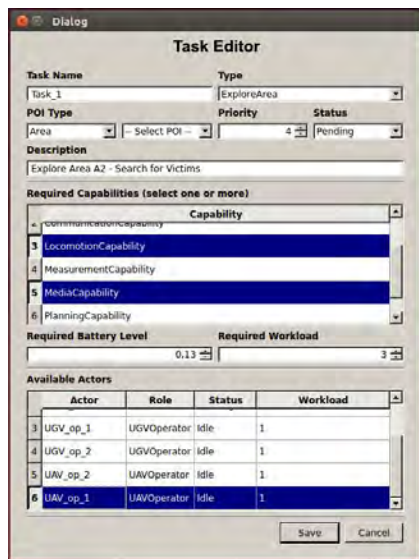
Dialog

Task Editor

Task Name
Task_1

Type
ExploreArea

POI Type
Area

-- Select POI --

Priority
4

Status
Pending

Description
Explore Area A2 - Search for Victims

Required Capabilities (select one or more)

| | Capability |
|---|---|
| 2 | CommunicationCapability |
| 3 | LocomotionCapability |
| 4 | MeasurementCapability |
| 5 | MediaCapability |
| 6 | PlanningCapability |

Required Battery Level
0.13

Required Workload
3

Available Actors

| | Actor | Role | Status | Workload |
|---|---|---|---|---|
| 3 | UGV_op_1 | UGVOperator | Idle | 1 |
| 4 | UGV_op_2 | UGVOperator | Idle | 1 |
| 5 | UAV_op_2 | UAVOperator | Idle | 1 |
| 6 | UAV_op_1 | UAVOperator | Idle | 1 |

Save

Cancel